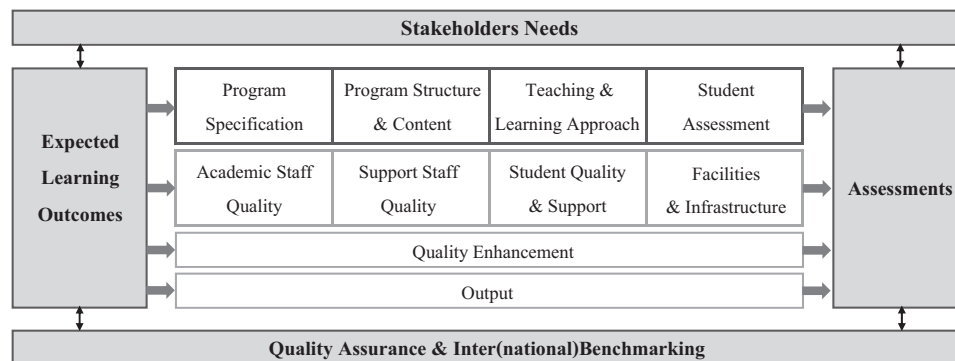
Stakeholders Needs

Expected Learning Outcomes

Program Specification

Program Structure & Content

Teaching & Learning Approach

Student Assessment

Academic Staff Quality

Support Staff Quality

Student Quality & Support

Facilities & Infrastructure

Quality Enhancement

Output

Assessments

Quality Assurance & Inter(national)Benchmarking